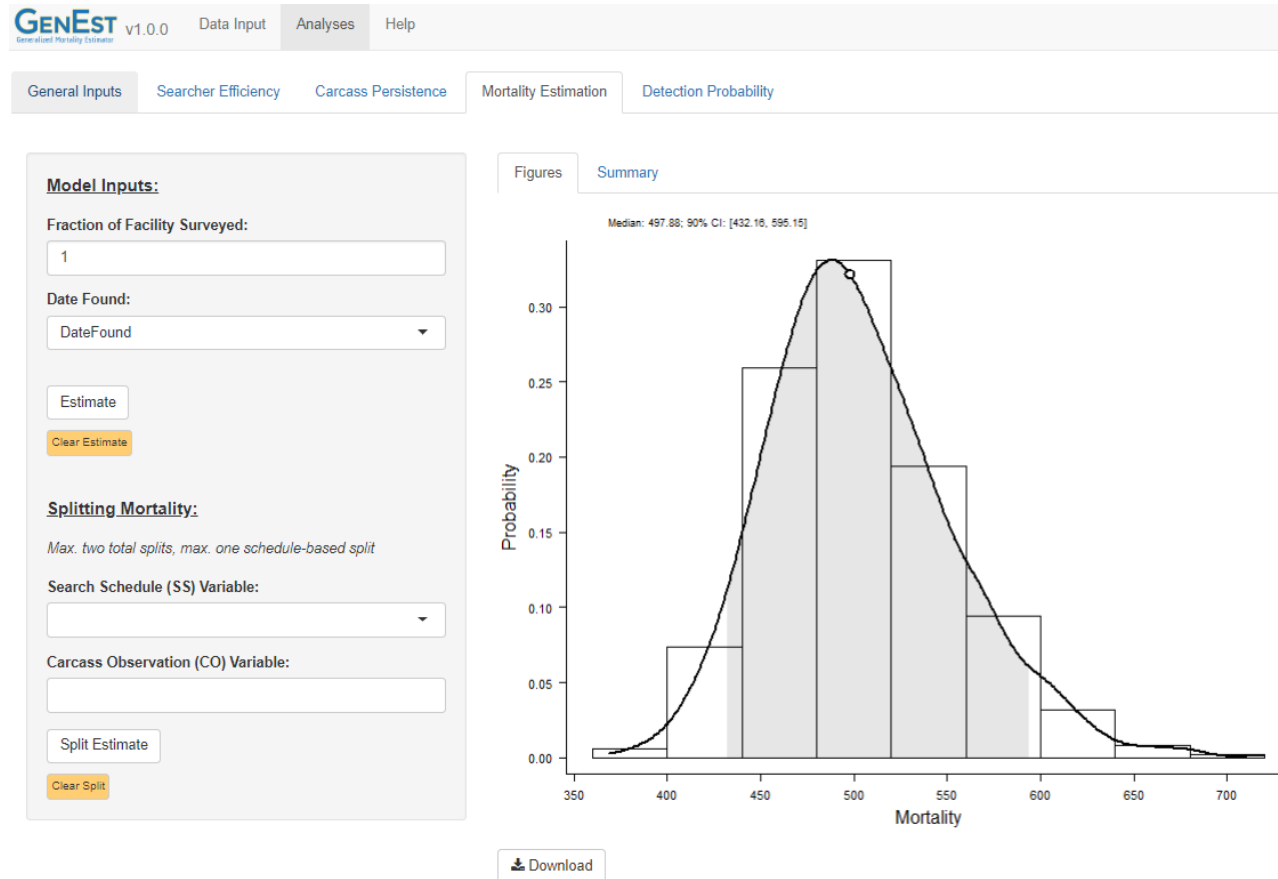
GenEst Generalized Mortality Estimator v1.0.0 Data Input Analyses Help

General Inputs Searcher Efficiency Carcass Persistence Mortality Estimation Detection Probability

Model Inputs:

Fraction of Facility Surveyed:

1

Date Found:

DateFound

Estimate

Clear Estimate

Splitting Mortality:

Max. two total splits, max. one schedule-based split

Search Schedule (SS) Variable:

Carcass Observation (CO) Variable:

Split Estimate

Clear Split

Figures Summary

Median: 497.88; 90% CI: [432.16, 595.15]

Probability

0.30
0.25
0.20
0.15
0.10
0.05
0.00

350 400 450 500 550 600 650 700

Mortality

Download